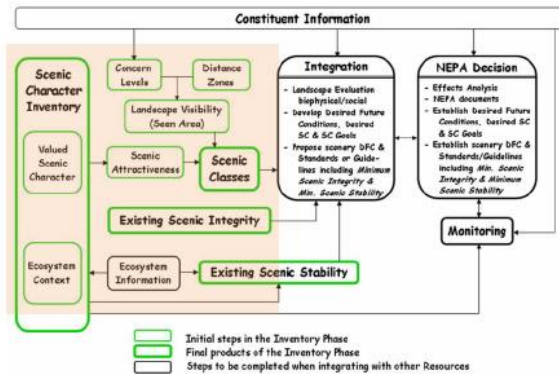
Constituent Information

Scenic Character Inventory

Valued Scenic Character

Ecosystem Context

Concern Levels

Distance Zones

Landscape Visibility (Seen Area)

Scenic Attractiveness

Scenic Classes

Existing Scenic Integrity

Ecosystem Information

Existing Scenic Stability

Integration

- Landscape Evaluation biophysical/social
- Develop Desired Future Conditions, Desired SC & SC Goals
- Propose scenery DFC & Standards or Guidelines including *Minimum Scenic Integrity & Min. Scenic Stability*

NEPA Decision

- Effects Analysis
- NEPA documents
- Establish Desired Future Conditions, Desired SC & SC Goals
- Establish scenery DFC & Standards/Guidelines including *Min. Scenic Integrity & Minimum Scenic Stability*

Monitoring

Initial steps in the Inventory Phase
Final products of the Inventory Phase
Steps to be completed when integrating with other Resources